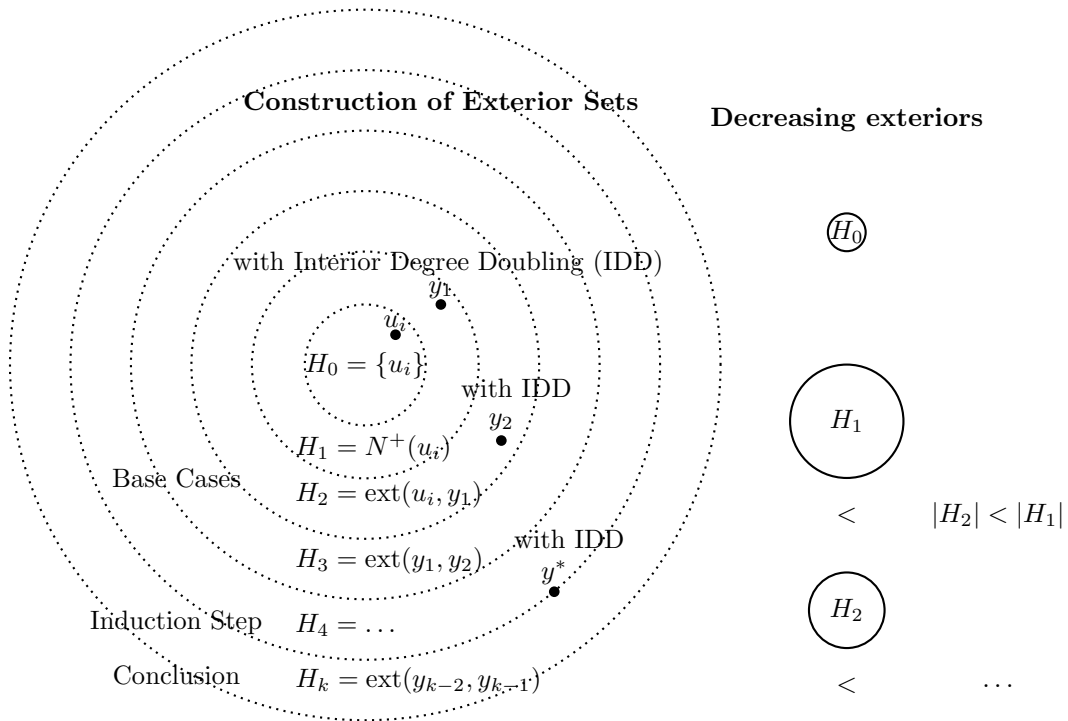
Construction of Exterior Sets

Decreasing exteriors

with Interior Degree Doubling (IDD)

$y_1$

$u_i$

$H_0 = \{u_i\}$

$H_0$

with IDD

$y_2$

$H_1 = N^+(u_i)$

$H_1$

Base Cases

$H_2 = \text{ext}(u_i, y_1)$

$<$

$|H_2| < |H_1|$

with IDD

$H_3 = \text{ext}(y_1, y_2)$

$y^*$

Induction Step

$H_4 = \dots$

$H_2$

Conclusion

$H_k = \text{ext}(y_{k-2}, y_{k-1})$

$<$

$\dots$